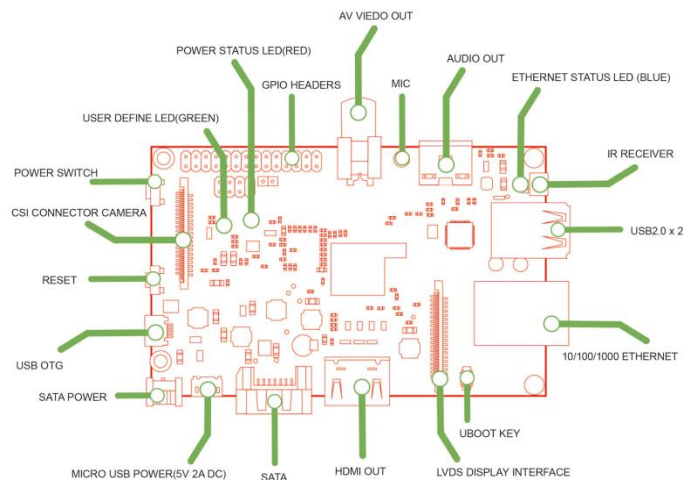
AV VIEDO OUT

POWER STATUS LED(RED)

GPIO HEADERS

MIC

AUDIO OUT

ETHERNET STATUS LED (BLUE)

USER DEFINE LED(GREEN)

IR RECEIVER

POWER SWITCH

CSI CONNECTOR CAMERA

USB2.0 x 2

RESET

USB OTG

10/100/1000 ETHERNET

SATA POWER

UBOOT KEY

MICRO USB POWER(5V 2A DC)

SATA

HDMI OUT

LVDS DISPLAY INTERFACE